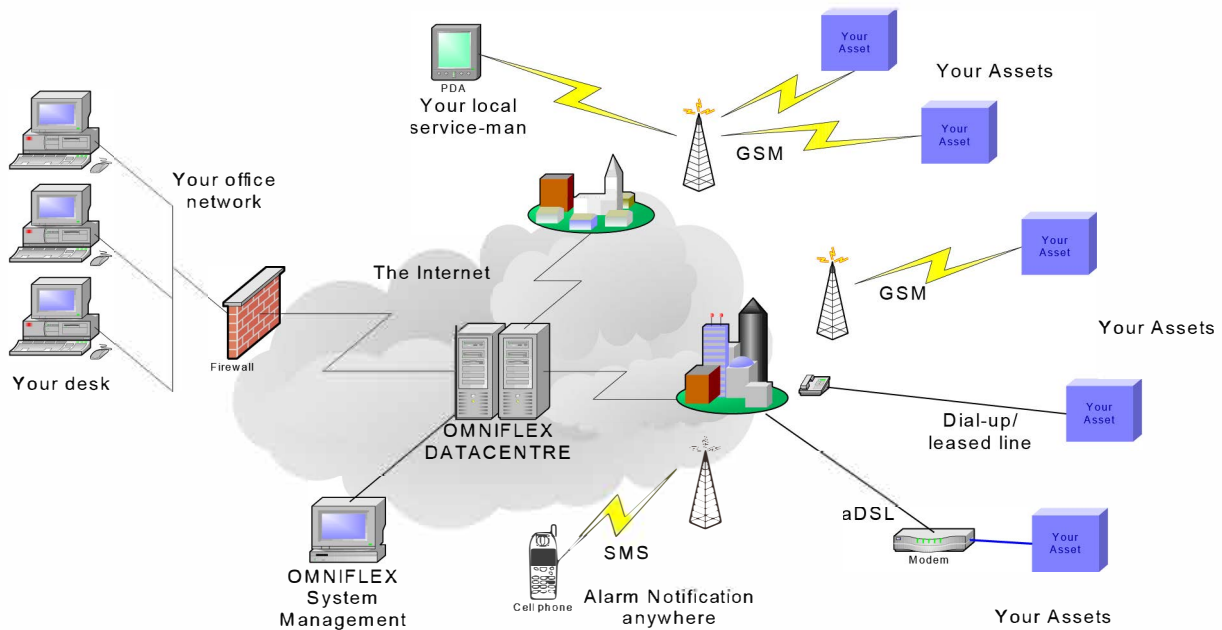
PDA
Your local service-man

Your Asset
Your Asset
Your Assets
GSM

Your office network

The Internet

Your Asset
GSM
Your Assets

Firewall
Your desk

OMNIFLEX DATACENTRE

Dial-up/ leased line
Your Asset

aDSL
Your Asset
Modem

SMS
Cell phone
Alarm Notification anywhere

OMNIFLEX System Management

Your Assets